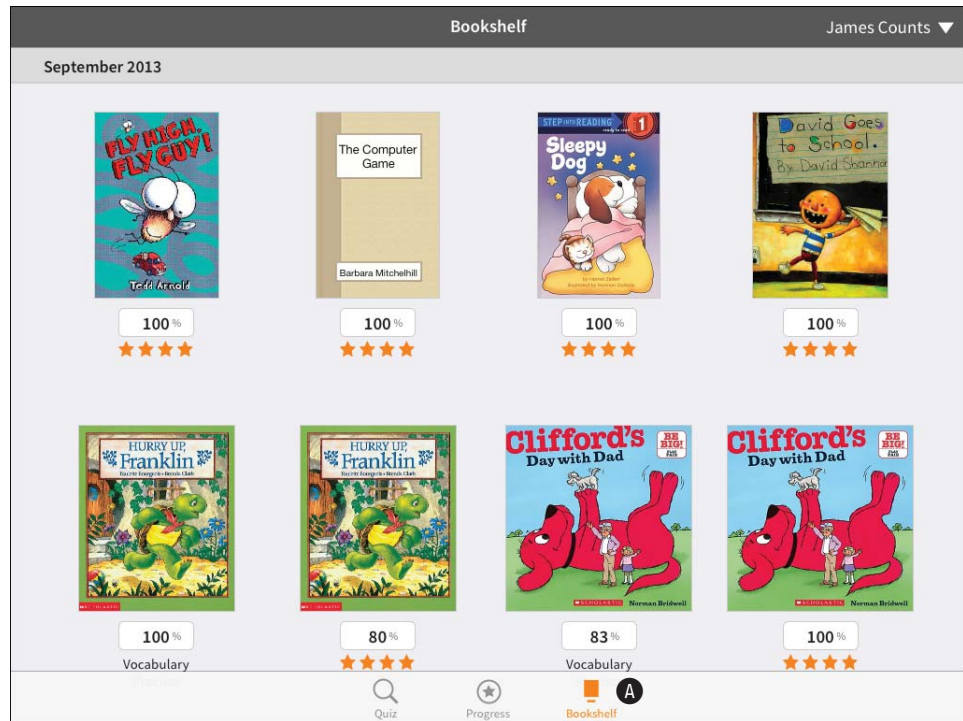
Bookshelf

James Counts

September 2013

FLY HIGH, FLY GUY!
Tedd Arnold

100 %

The Computer Game
Barbara Mitchelhill

100 %

STEP INTO READING 1
Sleepy Dog

100 %

David Goes to School.
By David Shannon

100 %

HURRY UP, Franklin

100 %

Vocabulary

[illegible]

HURRY UP, Franklin

80 %

Clifford's Day with Dad
BE BIG!
SCHOLASTIC
Norman Bridwell

83 %

Vocabulary

Clifford's Day with Dad
BE BIG!
SCHOLASTIC
Norman Bridwell

100 %

Quiz

Progress

Bookshelf

A